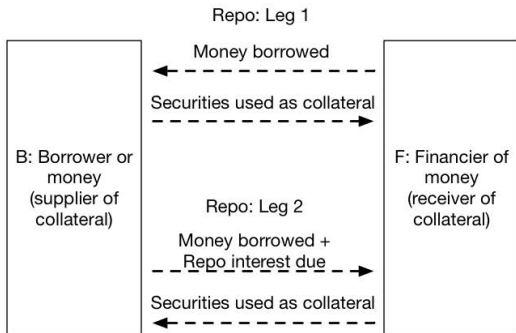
Repo: Leg 1

Money borrowed

Securities used as collateral

B: Borrower or money (supplier of collateral)

Repo: Leg 2

Money borrowed + Repo interest due

Securities used as collateral

F: Financier of money (receiver of collateral)